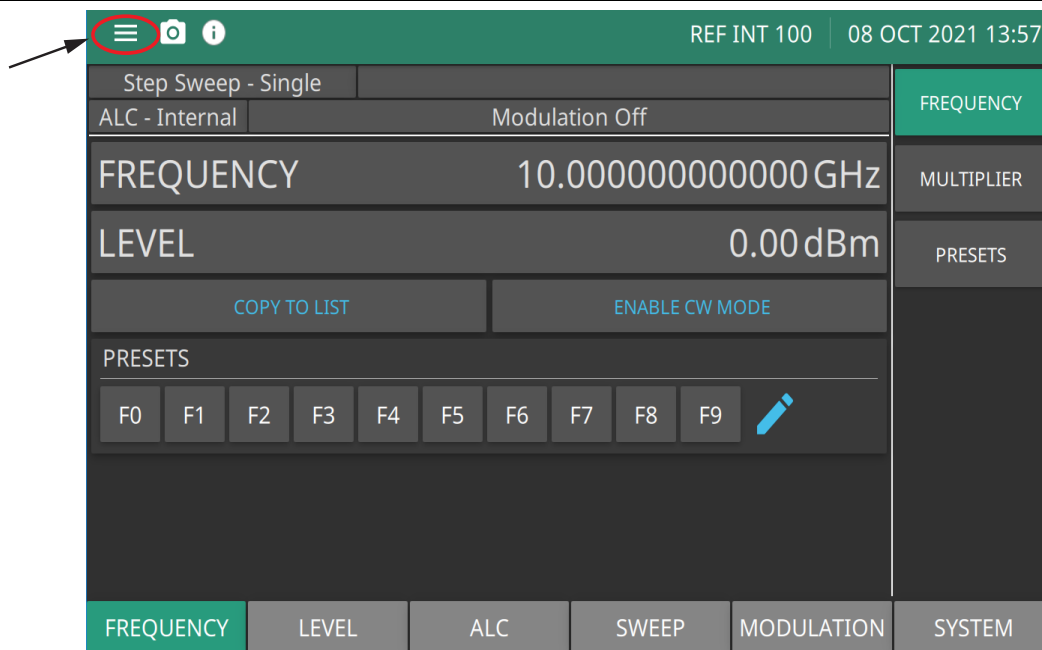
REF INT 100
08 OCT 2021 13:57

Step Sweep - Single
ALC - Internal
Modulation Off

FREQUENCY
10.000000000000 GHz

LEVEL
0.00 dBm

COPY TO LIST
ENABLE CW MODE

PRESETS
F0 F1 F2 F3 F4 F5 F6 F7 F8 F9

FREQUENCY
MULTIPLIER
PRESETS

FREQUENCY LEVEL ALC SWEEP MODULATION SYSTEM